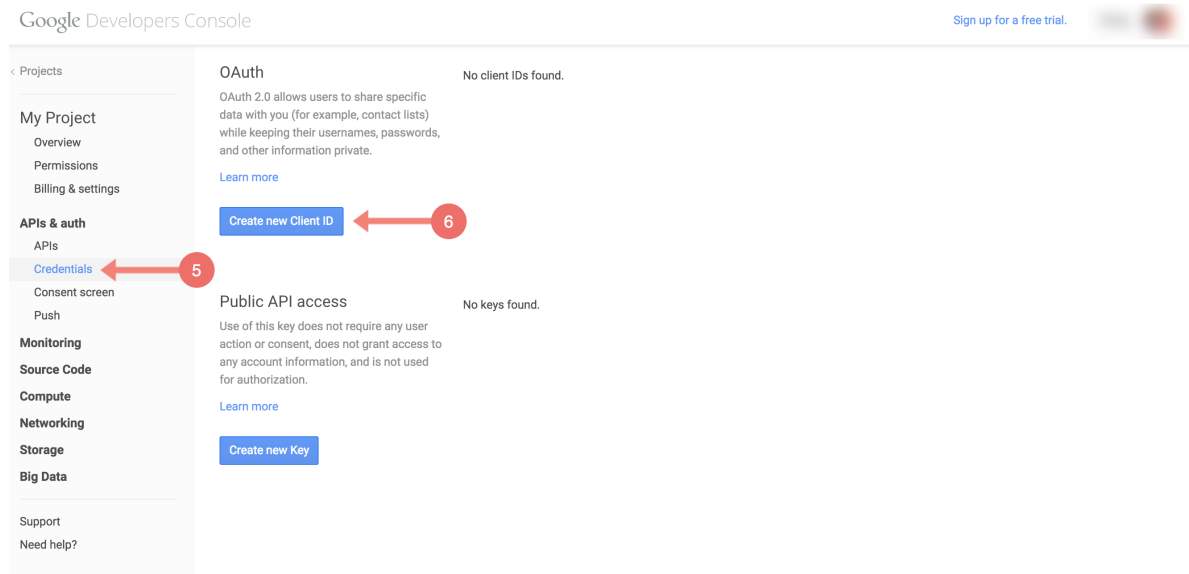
Google Developers Console

Sign up for a free trial.

‹ Projects

My Project

Overview

Permissions

Billing & settings

APIs & auth

APIs

Credentials

5

Consent screen

Push

Monitoring

Source Code

Compute

Networking

Storage

Big Data

Support

Need help?

OAuth

OAuth 2.0 allows users to share specific data with you (for example, contact lists) while keeping their usernames, passwords, and other information private.

Learn more

Create new Client ID

6

No client IDs found.

Public API access

Use of this key does not require any user action or consent, does not grant access to any account information, and is not used for authorization.

Learn more

Create new Key

No keys found.